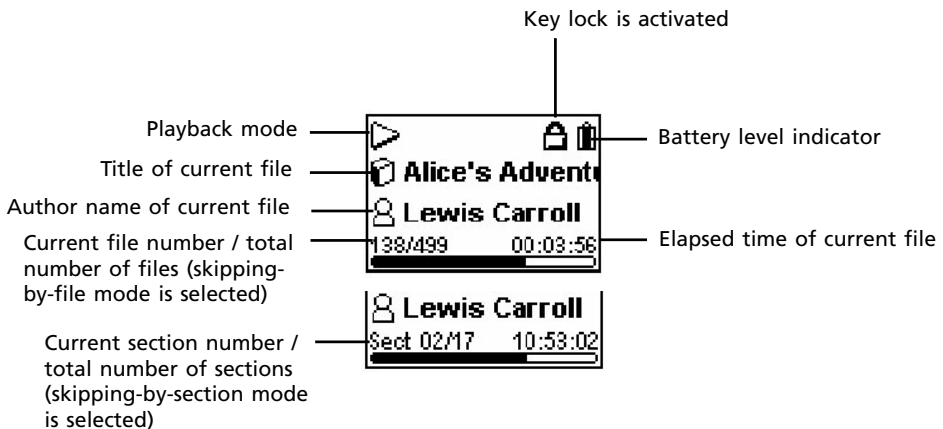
Key lock is activated

Playback mode

Battery level indicator

Title of current file

Alice's Adventu

Author name of current file

Lewis Carroll

Current file number / total number of files (skipping-by-file mode is selected)

138/499

00:03:56

Elapsed time of current file

Lewis Carroll

Current section number / total number of sections (skipping-by-section mode is selected)

Sect 02/17

10:53:02